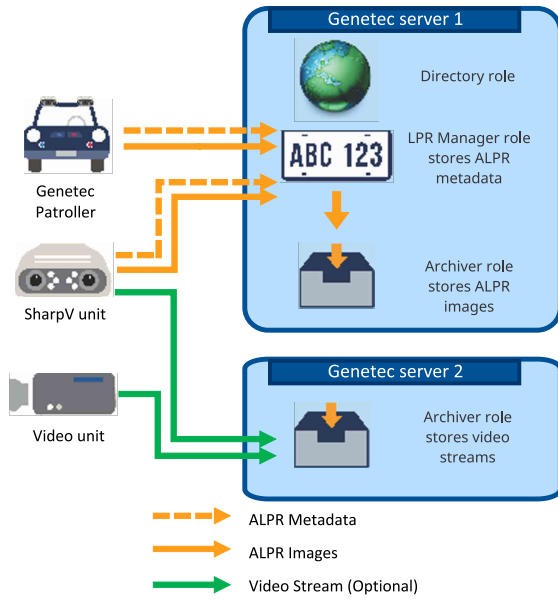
Genetec server 1

Directory role

ABC 123

LPR Manager role stores ALPR metadata

Archiver role stores ALPR images

Genetec Patroller

SharpV unit

Genetec server 2

Video unit

Archiver role stores video streams

ALPR Metadata

ALPR Images

Video Stream (Optional)